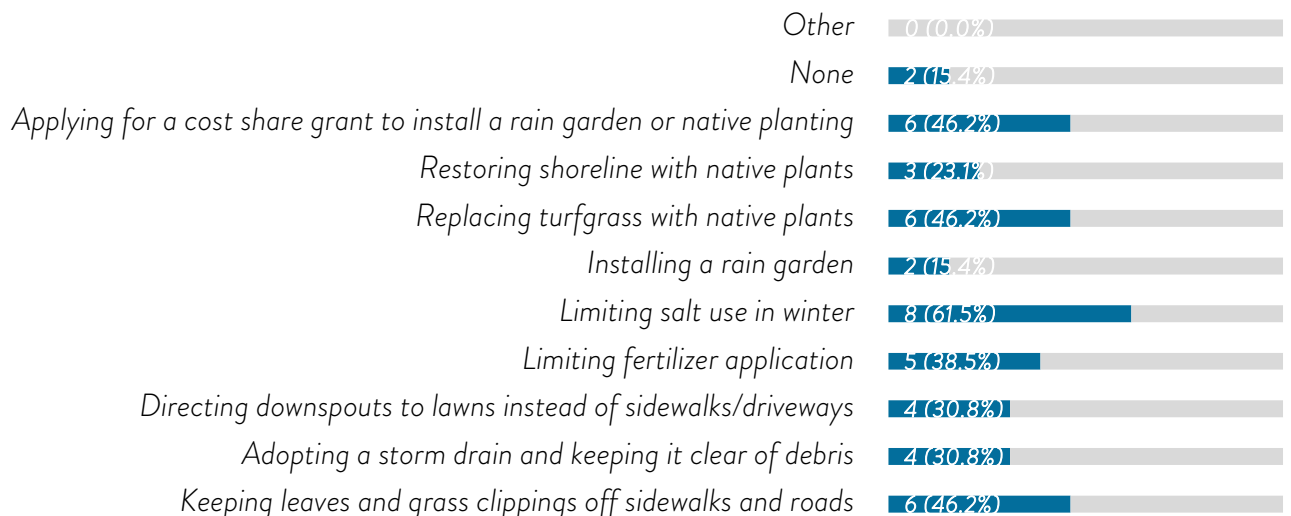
| | |
|---|---|
| Other | 0 (0.0%) |
| None | 2 (15.4%) |
| Applying for a cost share grant to install a rain garden or native planting | 6 (46.2%) |
| Restoring shoreline with native plants | 3 (23.1%) |
| Replacing turfgrass with native plants | 6 (46.2%) |
| Installing a rain garden | 2 (15.4%) |
| Limiting salt use in winter | 8 (61.5%) |
| Limiting fertilizer application | 5 (38.5%) |
| Directing downspouts to lawns instead of sidewalks/driveways | 4 (30.8%) |
| Adopting a storm drain and keeping it clear of debris | 4 (30.8%) |
| Keeping leaves and grass clippings off sidewalks and roads | 6 (46.2%) |